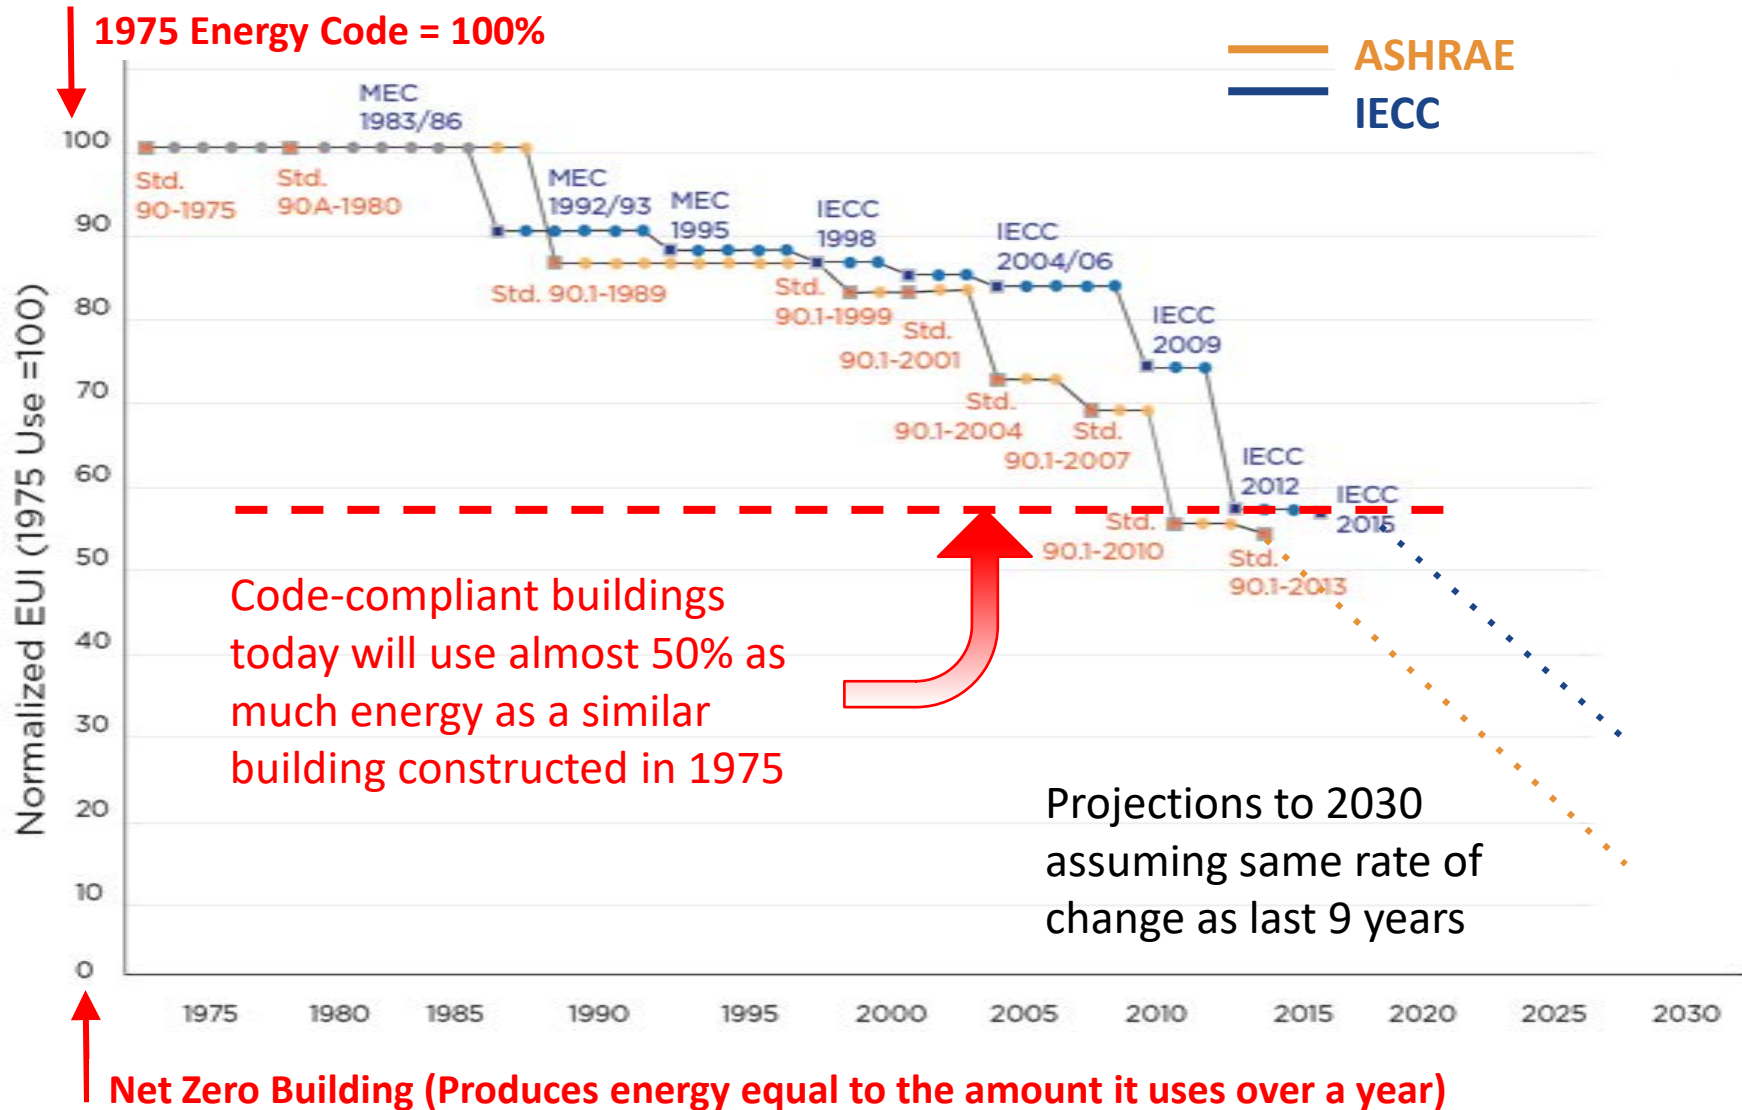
1975 Energy Code = 100%

ASHRAE
IECC

Normalized EUI (1975 Use =100)

100
90
80
70
60
50
40
30
20
10
0

MEC 1983/86
Std. 90-1975
Std. 90A-1980
MEC 1992/93
MEC 1995
Std. 90.1-1989
IECC 1998
Std. 90.1-1999
IECC 2004/06
Std. 90.1-2001
IECC 2009
Std. 90.1-2004
Std. 90.1-2007
IECC 2012
IECC 2015
Std. 90.1-2010
Std. 90.1-2013

Code-compliant buildings today will use almost 50% as much energy as a similar building constructed in 1975

Projections to 2030 assuming same rate of change as last 9 years

1975 1980 1985 1990 1995 2000 2005 2010 2015 2020 2025 2030

Net Zero Building (Produces energy equal to the amount it uses over a year)